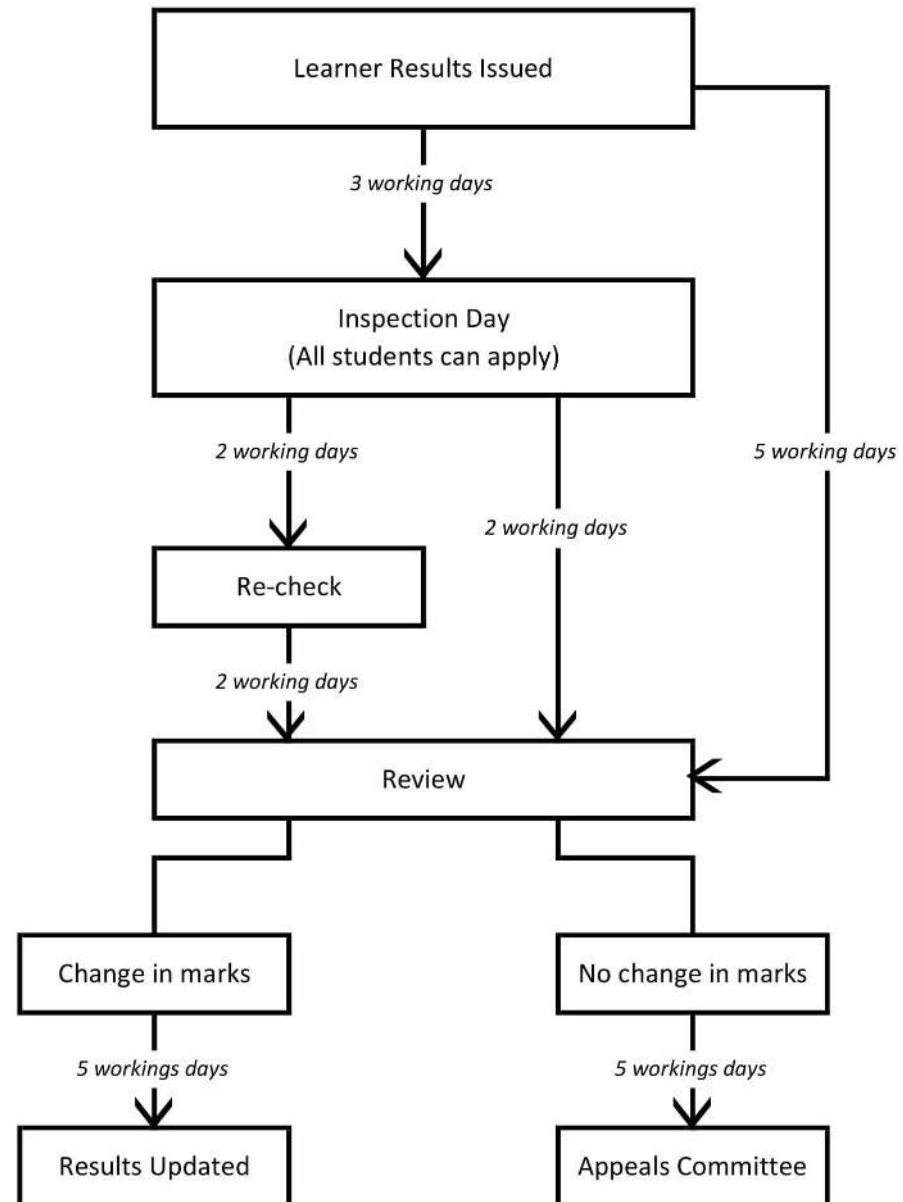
Learner Results Issued

3 working days

Inspection Day
(All students can apply)

5 working days

2 working days

2 working days

Re-check

2 working days

Review

Change in marks

No change in marks

5 workings days

5 workings days

Results Updated

Appeals Committee